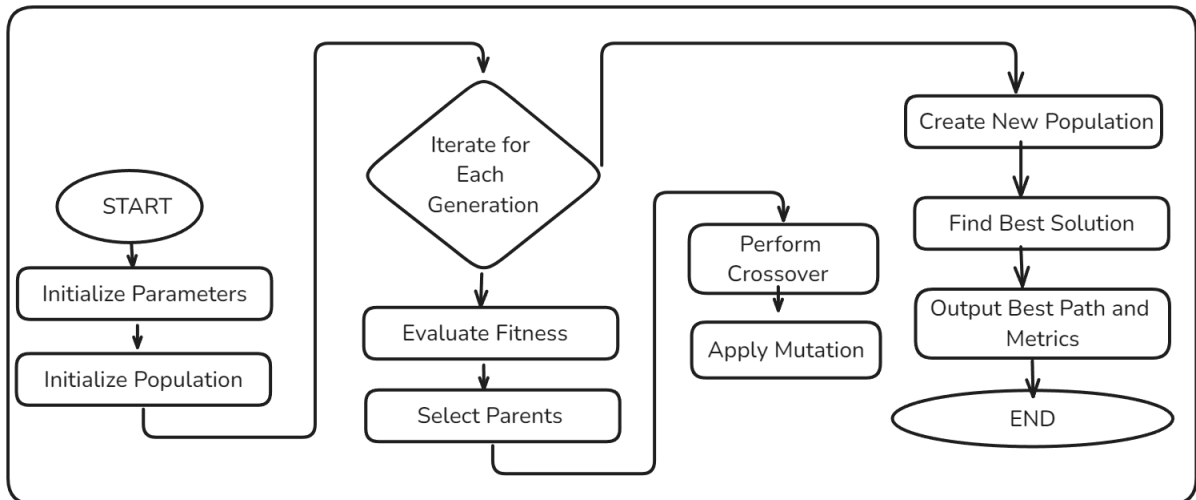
START

Initialize Parameters

Initialize Population

Iterate for Each Generation

Evaluate Fitness

Select Parents

Perform Crossover

Apply Mutation

Create New Population

Find Best Solution

Output Best Path and Metrics

END